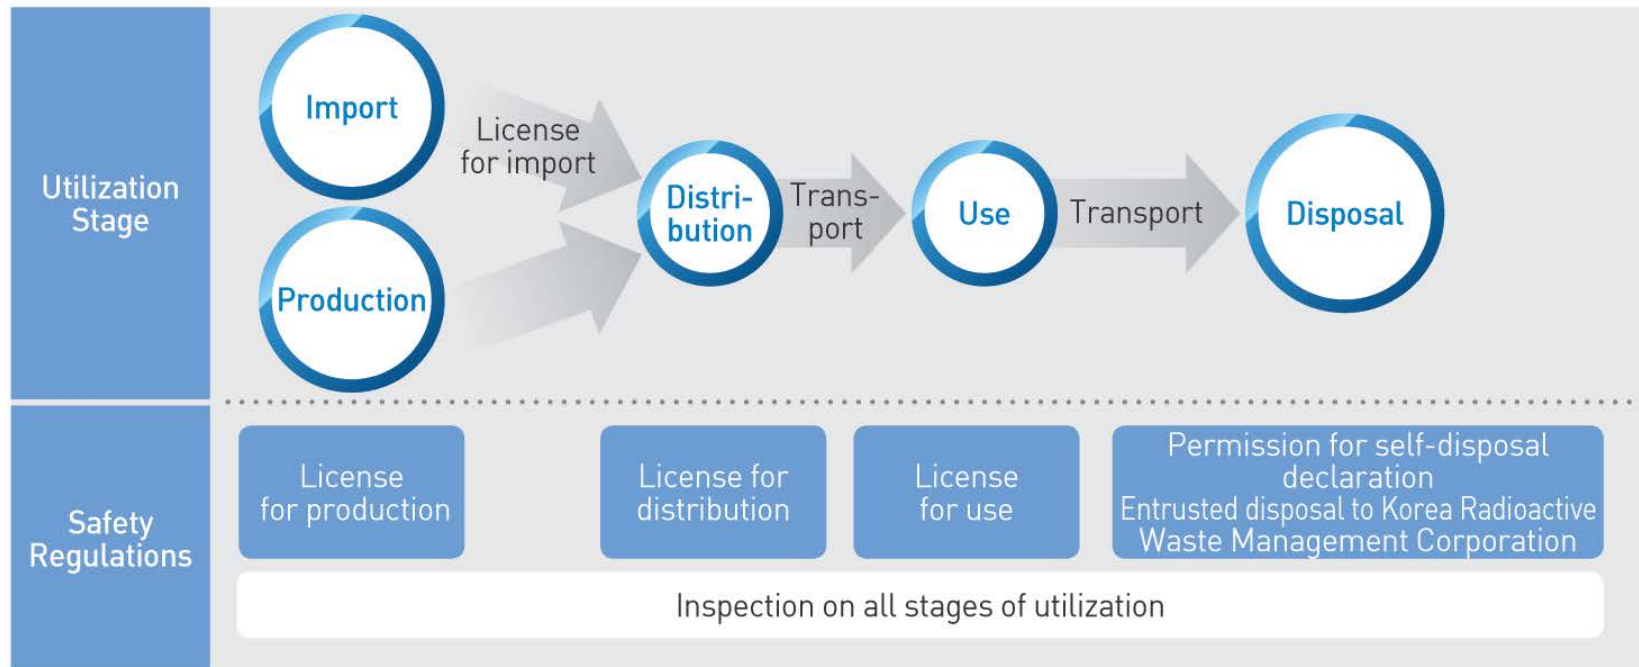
Utilization Stage

Import

Production

License for import

Distribution

Transport

Use

Transport

Disposal

Safety Regulations

License for production

License for distribution

License for use

Permission for self-disposal declaration
Entrusted disposal to Korea Radioactive Waste Management Corporation

Inspection on all stages of utilization